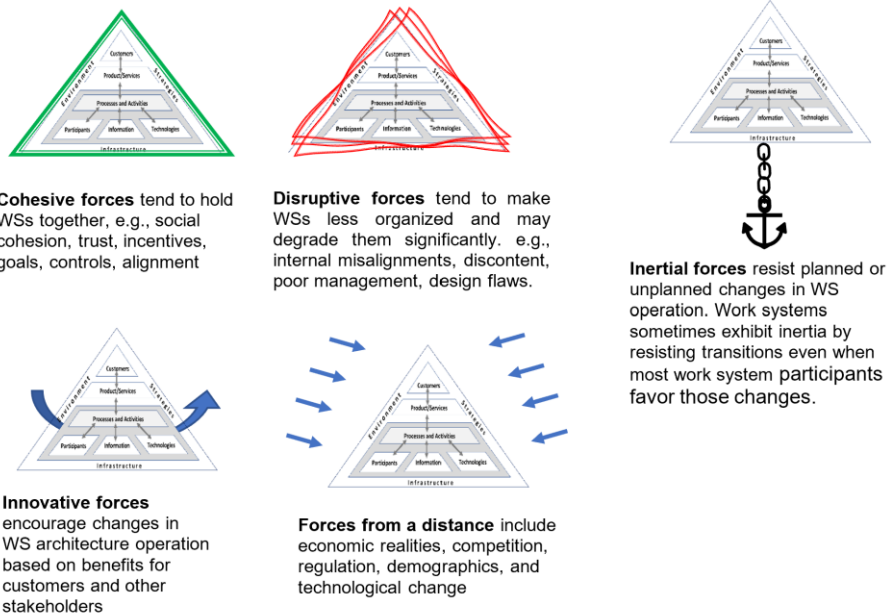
Customers
Product/Services
Environment
Strategies
Processes and Activities
Participants
Information
Technologies
Infrastructure

Cohesive forces tend to hold WSs together, e.g., social cohesion, trust, incentives, goals, controls, alignment

Customers
Product/Services
Environment
Strategies
Processes and Activities
Participants
Information
Technologies
Infrastructure

Disruptive forces tend to make WSs less organized and may degrade them significantly. e.g., internal misalignments, discontent, poor management, design flaws.

Customers
Product/Services
Environment
Strategies
Processes and Activities
Participants
Information
Technologies
Infrastructure

Inertial forces resist planned or unplanned changes in WS operation. Work systems sometimes exhibit inertia by resisting transitions even when most work system participants favor those changes.

Customers
Product/Services
Environment
Strategies
Processes and Activities
Participants
Information
Technologies
Infrastructure

Innovative forces encourage changes in WS architecture operation based on benefits for customers and other stakeholders

Customers
Product/Services
Environment
Strategies
Processes and Activities
Participants
Information
Technologies
Infrastructure

Forces from a distance include economic realities, competition, regulation, demographics, and technological change